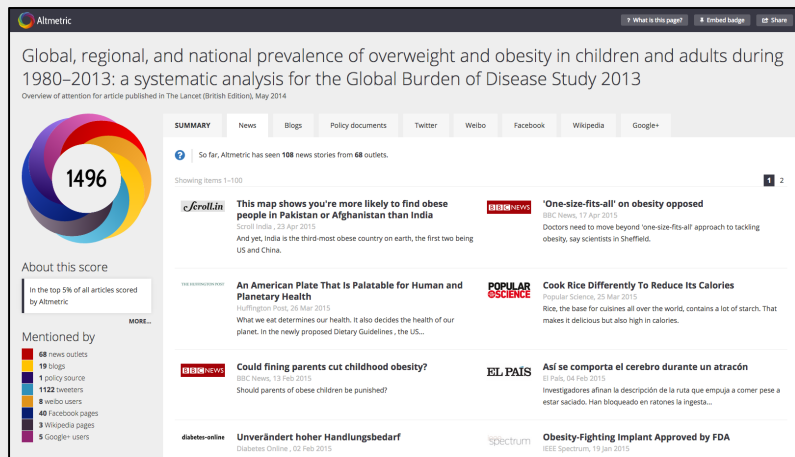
Altmetric

? What is this page? | Embed badge | Share

Global, regional, and national prevalence of overweight and obesity in children and adults during 1980–2013: a systematic analysis for the Global Burden of Disease Study 2013

Overview of attention for article published in The Lancet (British Edition), May 2014

1496

About this score

In the top 5% of all articles scored by Altmetric

MORE...

Mentioned by

68 news outlets
19 blogs
1 policy source
1122 tweeters
8 weibo users
40 Facebook pages
3 Wikipedia pages
5 Google+ users

SUMMARY | News | Blogs | Policy documents | Twitter | Weibo | Facebook | Wikipedia | Google+

So far, Altmetric has seen 108 news stories from 68 outlets.

Showing items 1–100

1 2

Scroll.in
This map shows you're more likely to find obese people in Pakistan or Afghanistan than India
Scroll India , 23 Apr 2015
And yet, India is the third-most obese country on earth, the first two being US and China.

BBC NEWS
'One-size-fits-all' on obesity opposed
BBC News, 17 Apr 2015
Doctors need to move beyond 'one-size-fits-all' approach to tackling obesity, say scientists in Sheffield.

THE HUFFINGTON POST
An American Plate That Is Palatable for Human and Planetary Health
Huffington Post, 26 Mar 2015
What we eat determines our health. It also decides the health of our planet. In the newly proposed Dietary Guidelines , the US...

POPULAR SCIENCE
Cook Rice Differently To Reduce Its Calories
Popular Science, 25 Mar 2015
Rice, the base for cuisines all over the world, contains a lot of starch. That makes it delicious but also high in calories.

BBC NEWS
Could fining parents cut childhood obesity?
BBC News, 13 Feb 2015
Should parents of obese children be punished?

EL PAÍS
Así se comporta el cerebro durante un atracón
El País, 04 Feb 2015
Investigadores afinan la descripción de la ruta que empuja a comer tras estar saciado. Han bloqueado en ratones la ingesta...

diabetes-online
Unverändert hoher Handlungsbedarf
Diabetes Online , 02 Feb 2015

Spectrum
Obesity-Fighting Implant Approved by FDA
IEEE Spectrum, 19 Jan 2015